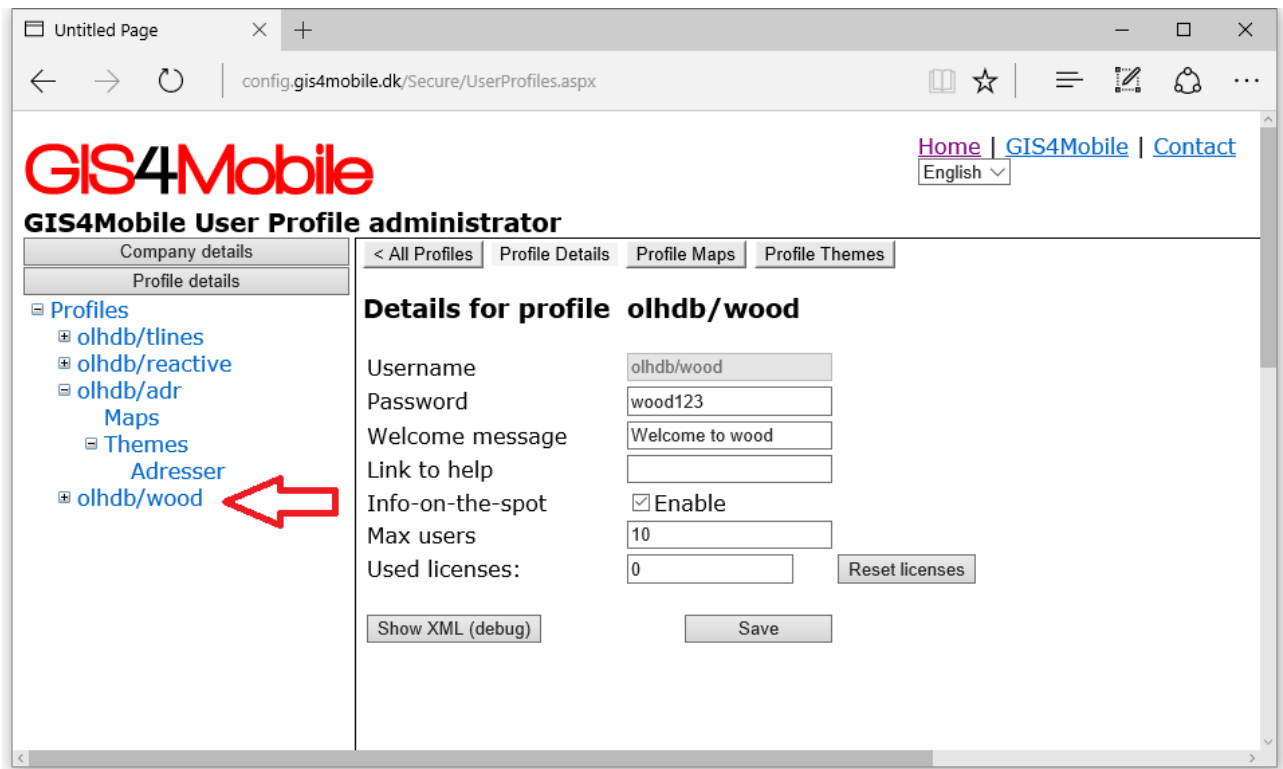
Untitled Page

config.gis4mobile.dk/Secure/UserProfiles.aspx

GIS4Mobile

Home | GIS4Mobile | Contact

English

GIS4Mobile User Profile administrator

Company details

Profile details

⊟ Profiles
⊞ olhdb/tlines
⊞ olhdb/reactive
⊟ olhdb/adr
Maps
⊟ Themes
Adresser
⊞ olhdb/wood

< All Profiles | Profile Details | Profile Maps | Profile Themes

Details for profile olhdb/wood

| | |
|---|---|
| Username | olhdb/wood |
| Password | wood123 |
| Welcome message | Welcome to wood |
| Link to help | |
| Info-on-the-spot | ☑ Enable |
| Max users | 10 |
| Used licenses: | 0 |

Reset licenses

Show XML (debug)

Save